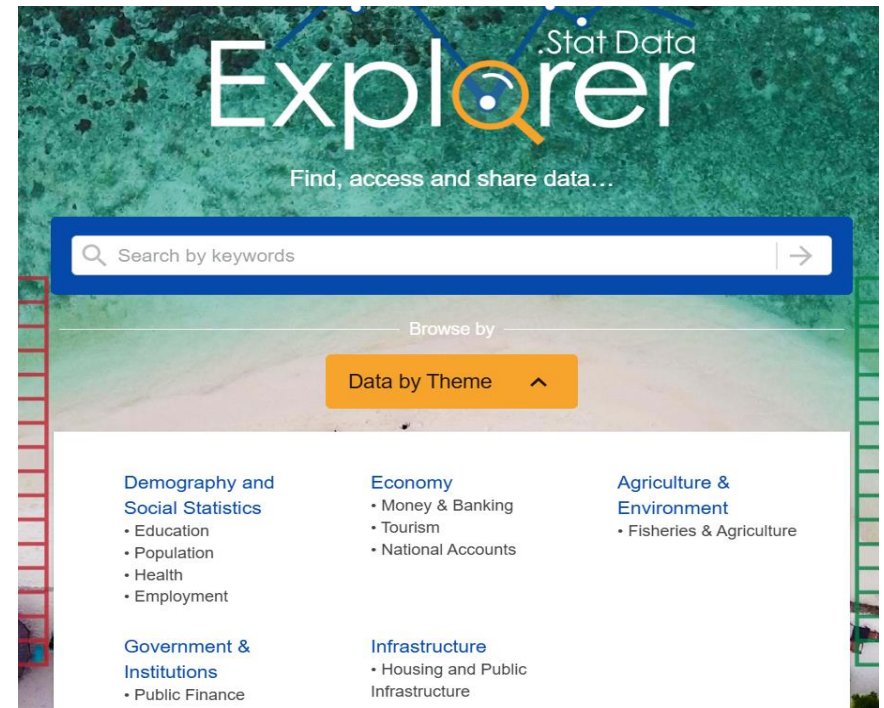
.Stat Data
Explorer

Find, access and share data...

Search by keywords

Browse by

Data by Theme

Demography and Social Statistics
• Education
• Population
• Health
• Employment

Economy
• Money & Banking
• Tourism
• National Accounts

Agriculture & Environment
• Fisheries & Agriculture

Government & Institutions
• Public Finance

Infrastructure
• Housing and Public Infrastructure